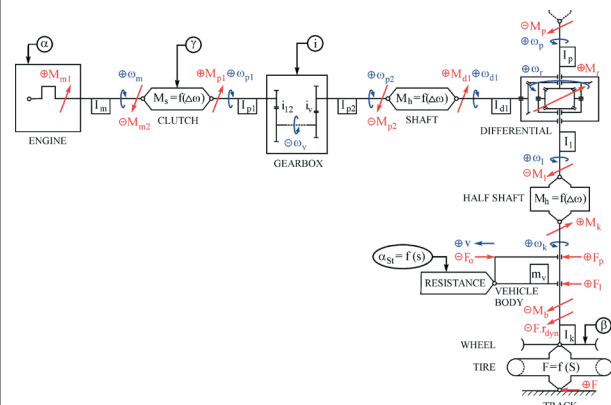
$\alpha$

$\gamma$

i

$\ominus M_p$

$\oplus \omega_p$

$I_p$

$\oplus M_{m1}$

$\oplus \omega_m$

$\oplus M_{p1}$ $\oplus \omega_{p1}$

$\oplus \omega_{p2}$

$\oplus M_{d1}$ $\oplus \omega_{d1}$

$\oplus \omega_r$

$\oplus M_r$

$I_m$

$M_s = f(\Delta\omega)$

$I_{p1}$

$i_{12}$

$i_v$

$I_{p2}$

$M_h = f(\Delta\omega)$

$I_{d1}$

$\ominus M_{m2}$

CLUTCH

$\ominus M_{p2}$

SHAFT

DIFFERENTIAL

ENGINE

$\ominus \omega_v$

GEARBOX

$I_1$

$\oplus \omega_1$

$\ominus M_1$

HALF SHAFT

$M_h = f(\Delta\omega)$

$\oplus M_k$

$\oplus v$

$\oplus \omega_k$

$\alpha_{St} = f(s)$

$\ominus F_o$

$\oplus F_p$

$m_v$

RESISTANCE

VEHICLE BODY

$\oplus F_l$

$\ominus M_b$

$\ominus F.r_{dyn}$

$I_k$

$\beta$

WHEEL

TIRE

$F = f(S)$

$\oplus F$

TRACK